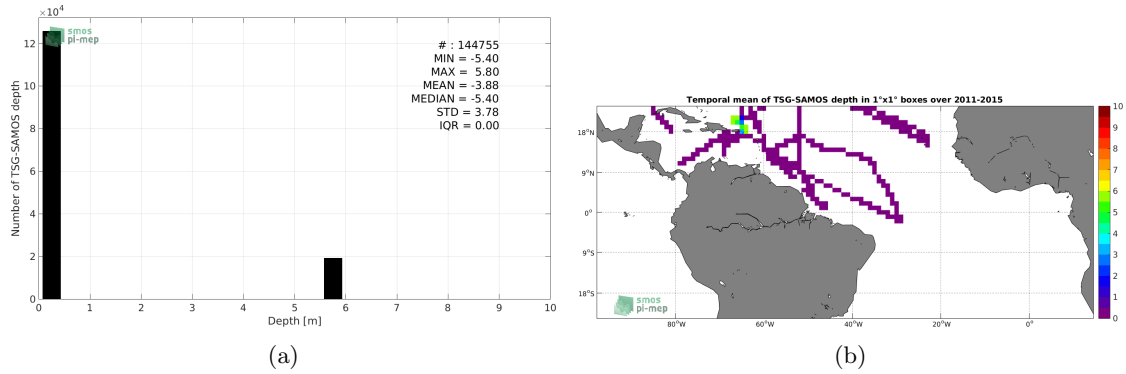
$\times 10^4$

smos pi-mep

# : 144755
MIN = -5.40
MAX = 5.80
MEAN = -3.88
MEDIAN = -5.40
STD = 3.78
IQR = 0.00

Number of TSG-SAMOS depth

0
2
4
6
8
10
12

0 1 2 3 4 5 6 7 8 9 10

Depth [m]

(a)

Temporal mean of TSG-SAMOS depth in 1°x1° boxes over 2011-2015

18°N
9°N
0°
9°S
18°S

80°W 60°W 40°W 20°W 0°

smos pi-mep

10
9
8
7
6
5
4
3
2
1
0

(b)